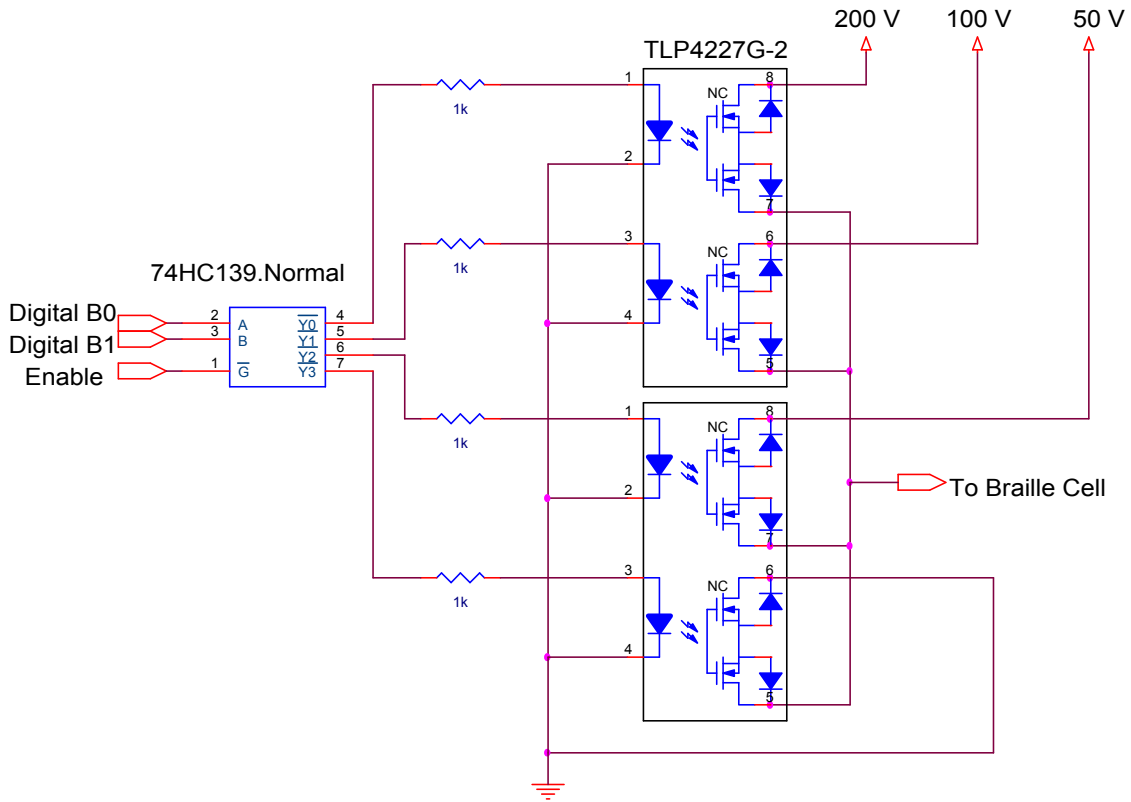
200 V
100 V
50 V
TLP4227G-2
1
1k
8
NC
2
7
3
1k
6
NC
74HC139.Normal
Digital B0
Digital B1
Enable
2
3
1
A
B
$\overline{G}$
$\overline{Y0}$
$\overline{Y1}$
$\overline{Y2}$
Y3
4
5
6
7
4
5
1
1k
8
NC
To Braille Cell
2
7
3
1k
6
NC
4
5